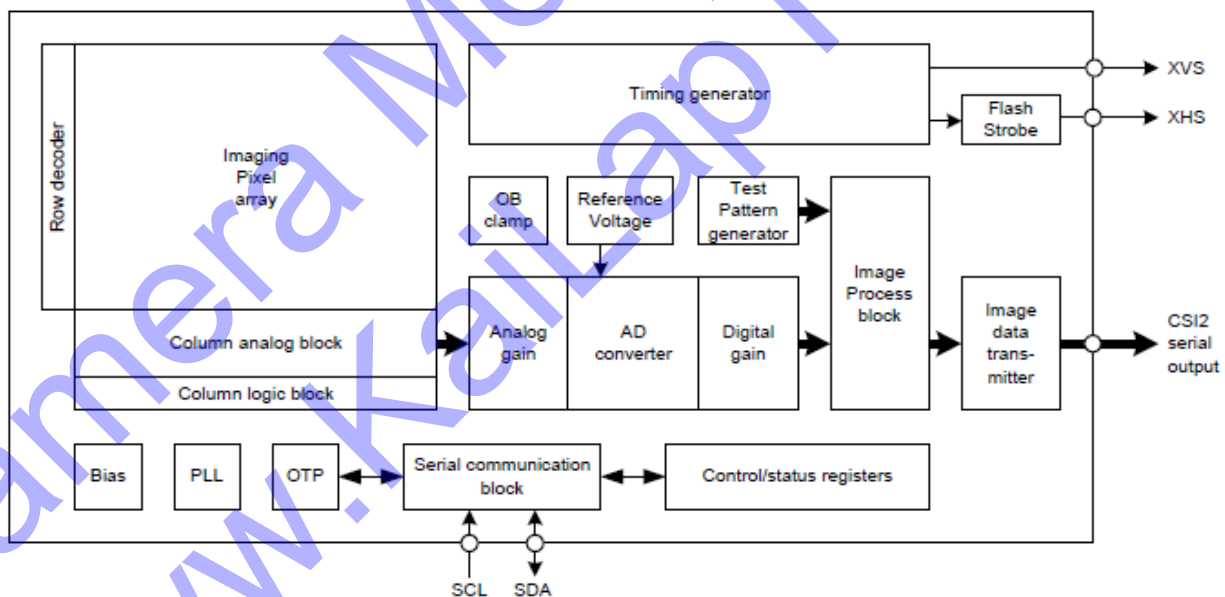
Row decoder

Imaging Pixel array

Column analog block

Column logic block

Timing generator

Flash Strobe

XVS

XHS

OB clamp

Reference Voltage

Test Pattern generator

Analog gain

AD converter

Digital gain

Image Process block

Image data transmitter

CSI2 serial output

Bias

PLL

OTP

Serial communication block

Control/status registers

SCL

SDA

www.KaiLap.com

Camera Module